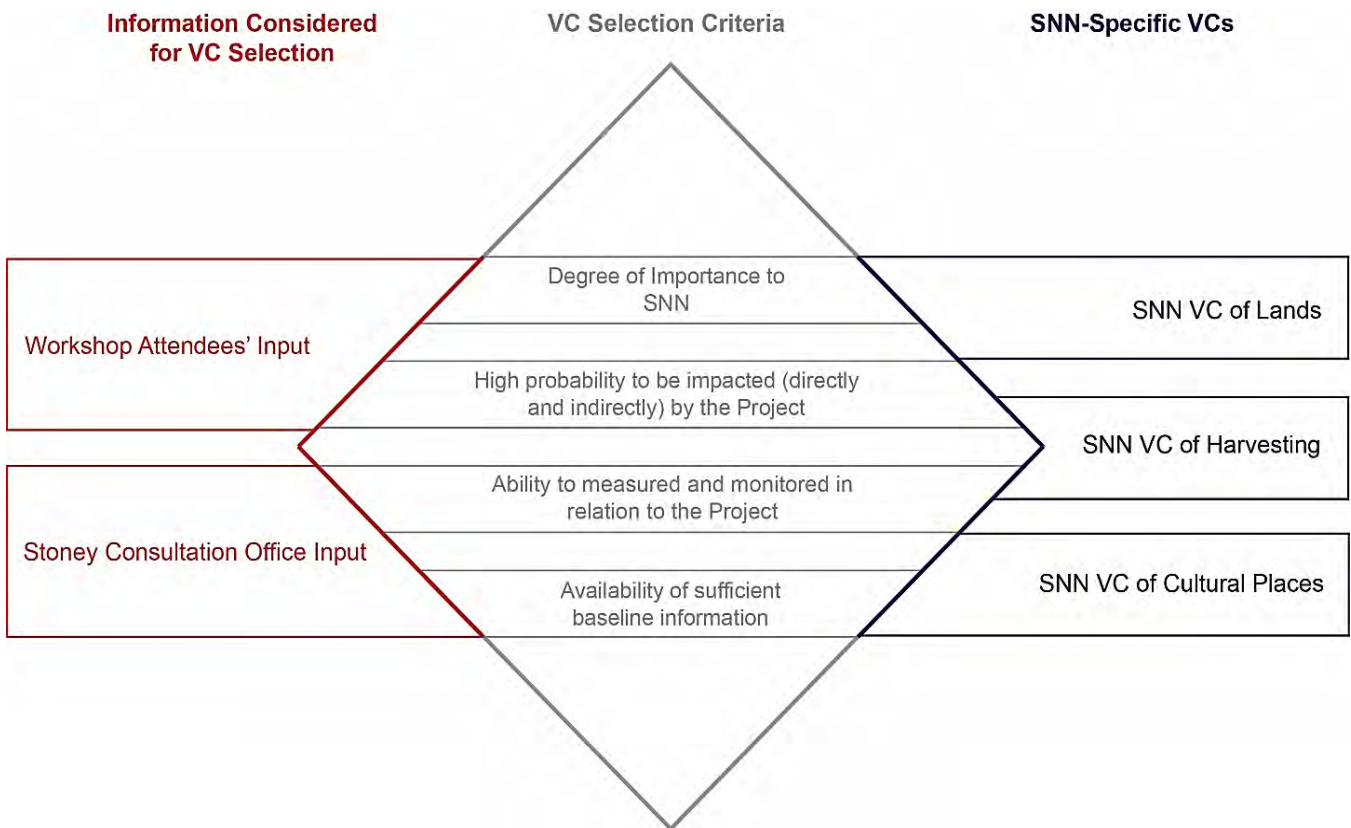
Information Considered for VC Selection

VC Selection Criteria

SNN-Specific VCs

Workshop Attendees' Input

Stoney Consultation Office Input

Degree of Importance to SNN

High probability to be impacted (directly and indirectly) by the Project

Ability to measured and monitored in relation to the Project

Availability of sufficient baseline information

SNN VC of Lands

SNN VC of Harvesting

SNN VC of Cultural Places